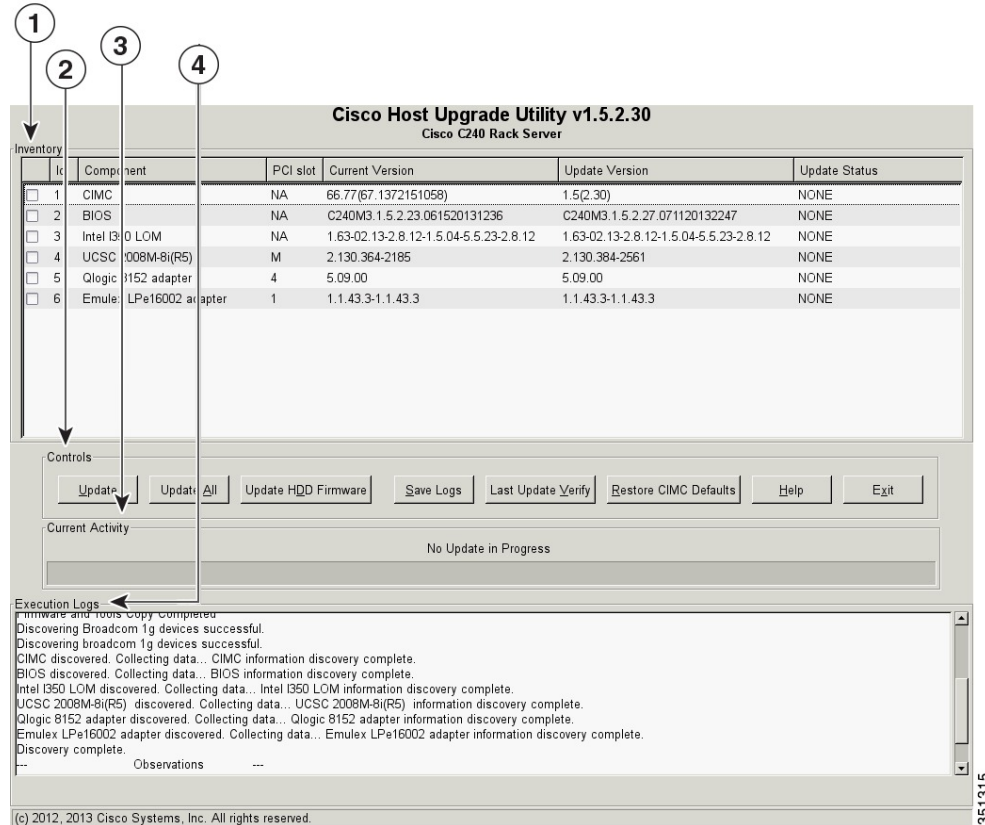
1
2
3
4

Cisco Host Upgrade Utility v1.5.2.30
Cisco C240 Rack Server

Inventory

| Id | Component | PCI slot | Current Version | Update Version | Update Status |
|---|---|---|---|---|---|
| 1 | CIMC | NA | 66.77(67.1372151058) | 1.5(2.30) | NONE |
| 2 | BIOS | NA | C240M3.1.5.2.23.061520131236 | C240M3.1.5.2.27.071120132247 | NONE |
| 3 | Intel I3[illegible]0 LOM | NA | 1.63-02.13-2.8.12-1.5.04-5.5.23-2.8.12 | 1.63-02.13-2.8.12-1.5.04-5.5.23-2.8.12 | NONE |
| 4 | UCSC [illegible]008M-8i(R5) | M | 2.130.364-2185 | 2.130.384-2561 | NONE |
| 5 | Qlogic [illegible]152 adapter | 4 | 5.09.00 | 5.09.00 | NONE |
| 6 | Emule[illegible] LPe16002 a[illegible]apter | 1 | 1.1.43.3-1.1.43.3 | 1.1.43.3-1.1.43.3 | NONE |

Controls
Update  Update All  Update HDD Firmware  Save Logs  Last Update Verify  Restore CIMC Defaults  Help  Exit

Current Activity
No Update in Progress

Execution Logs
Firmware and Tools Copy Completed
Discovering Broadcom 1g devices successful.
Discovering broadcom 1g devices successful.
CIMC discovered. Collecting data... CIMC information discovery complete.
BIOS discovered. Collecting data... BIOS information discovery complete.
Intel I350 LOM discovered. Collecting data... Intel I350 LOM information discovery complete.
UCSC 2008M-8i(R5) discovered. Collecting data... UCSC 2008M-8i(R5) information discovery complete.
Qlogic 8152 adapter discovered. Collecting data... Qlogic 8152 adapter information discovery complete.
Emulex LPe16002 adapter discovered. Collecting data... Emulex LPe16002 adapter information discovery complete.
Discovery complete.
--- Observations ---

(c) 2012, 2013 Cisco Systems, Inc. All rights reserved.

351315